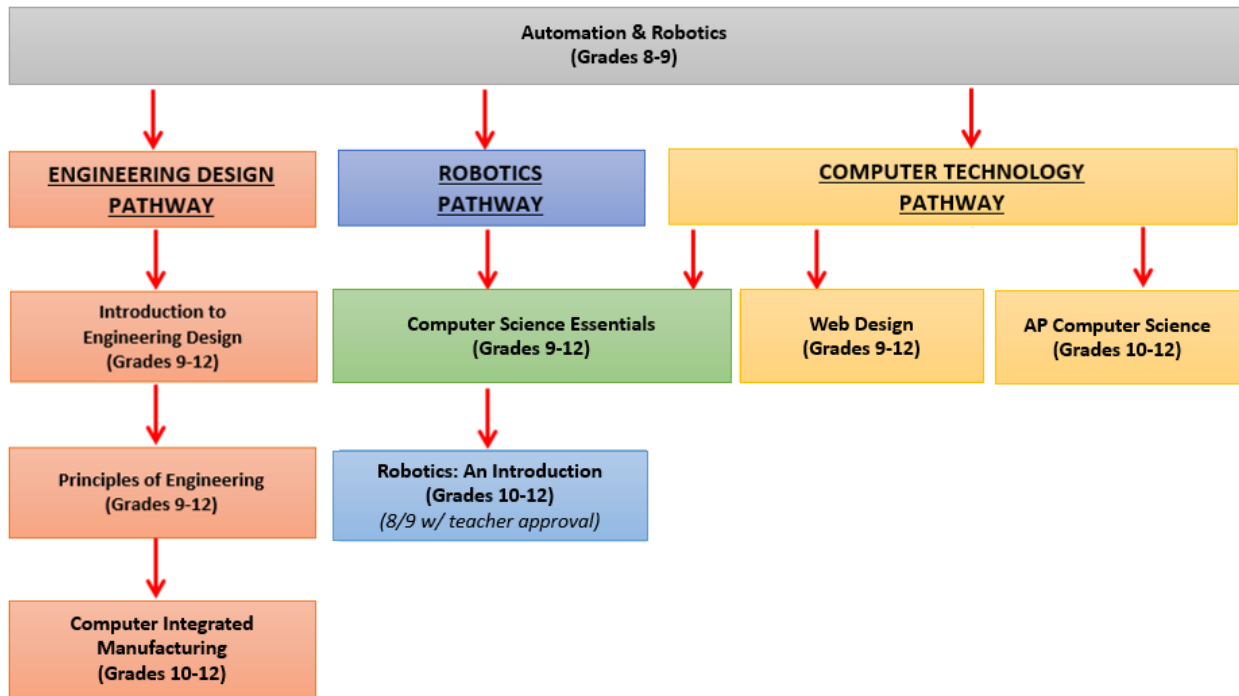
Automation & Robotics
(Grades 8-9)

ENGINEERING DESIGN PATHWAY

ROBOTICS PATHWAY

COMPUTER TECHNOLOGY PATHWAY

Introduction to Engineering Design
(Grades 9-12)

Computer Science Essentials
(Grades 9-12)

Web Design
(Grades 9-12)

AP Computer Science
(Grades 10-12)

Principles of Engineering
(Grades 9-12)

Robotics: An Introduction
(Grades 10-12)
(8/9 w/ teacher approval)

Computer Integrated Manufacturing
(Grades 10-12)